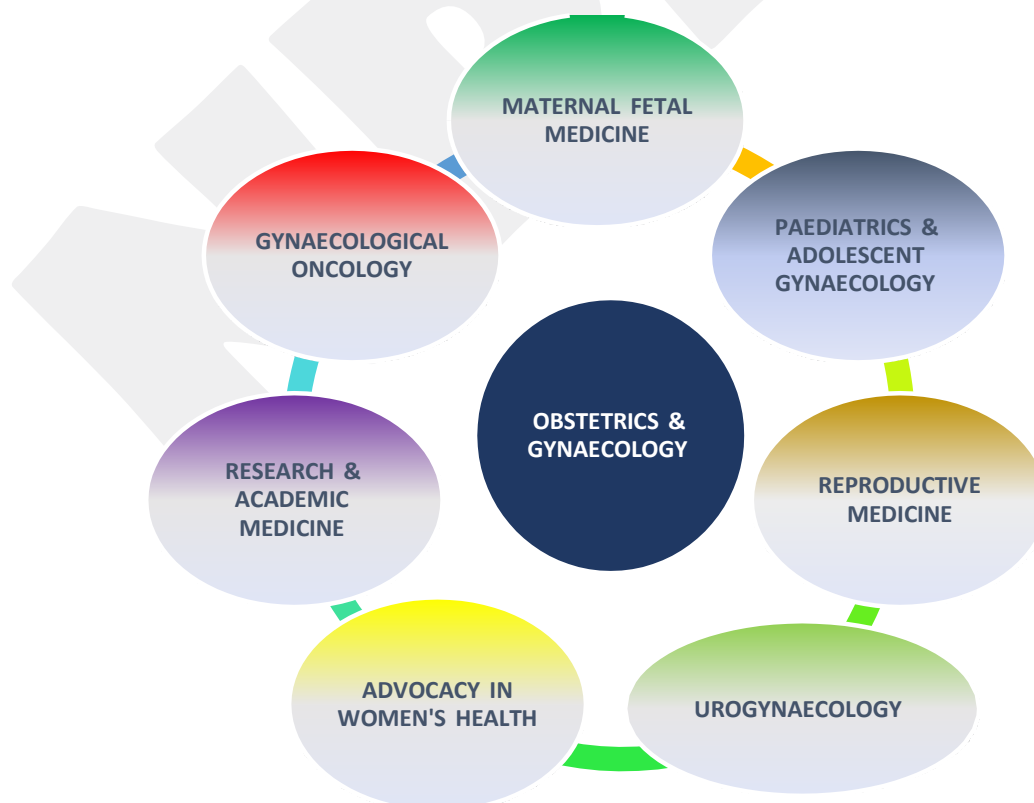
MATERNAL FETAL MEDICINE

PAEDIATRICS & ADOLESCENT GYNAECOLOGY

REPRODUCTIVE MEDICINE

UROGYNAECOLOGY

ADVOCACY IN WOMEN'S HEALTH

RESEARCH & ACADEMIC MEDICINE

GYNAECOLOGICAL ONCOLOGY

OBSTETRICS & GYNAECOLOGY